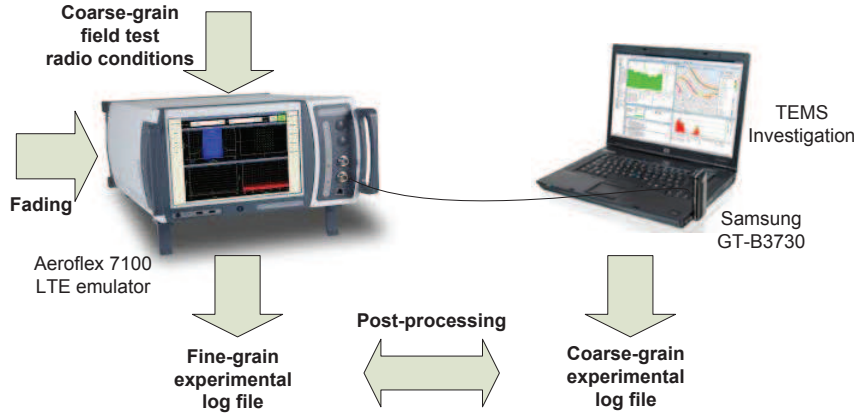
Coarse-grain field test radio conditions

Fading

Aeroflex 7100 LTE emulator

TEMS Investigation

Samsung GT-B3730

Post-processing

Fine-grain experimental log file

Coarse-grain experimental log file